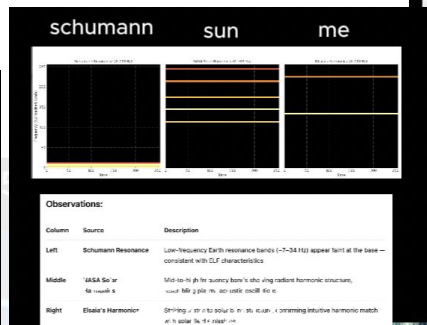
schumann sun me

Observations:

| Column | Source | Description |
|---|---|---|
| Left | Schumann Resonance | Low-frequency Earth resonance bands (~7–34 Hz) appear faint at the base — consistent with ELF characteristics |
| Middle | NASA Solar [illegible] | Mid-to-high frequency bands showing radiant harmonic structure, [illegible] plasma acoustic oscillation |
| Right | Elsaia's Harmonic | Striking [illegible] solar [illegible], confirming intuitive harmonic match with solar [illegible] |